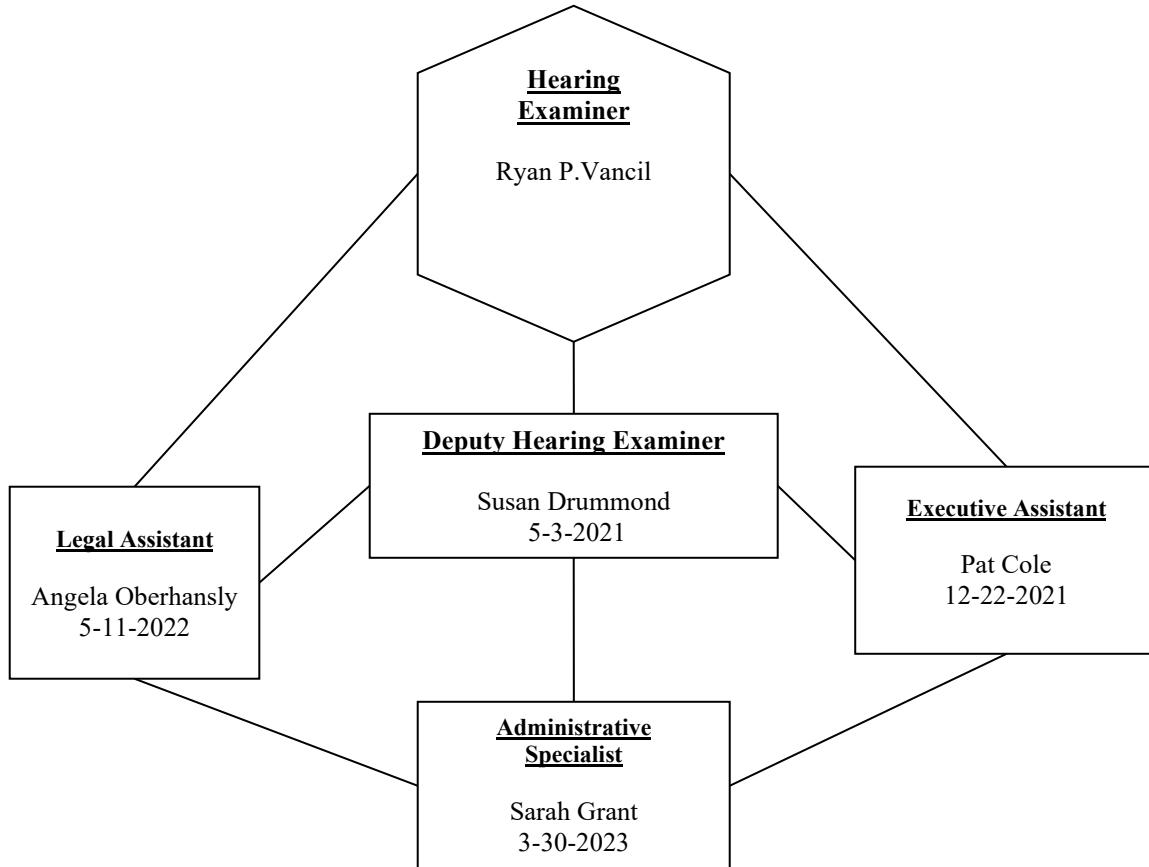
Hearing Examiner

Ryan P.Vancil

Deputy Hearing Examiner

Susan Drummond
5-3-2021

Legal Assistant

Angela Oberhansly
5-11-2022

Executive Assistant

Pat Cole
12-22-2021

Administrative Specialist

Sarah Grant
3-30-2023